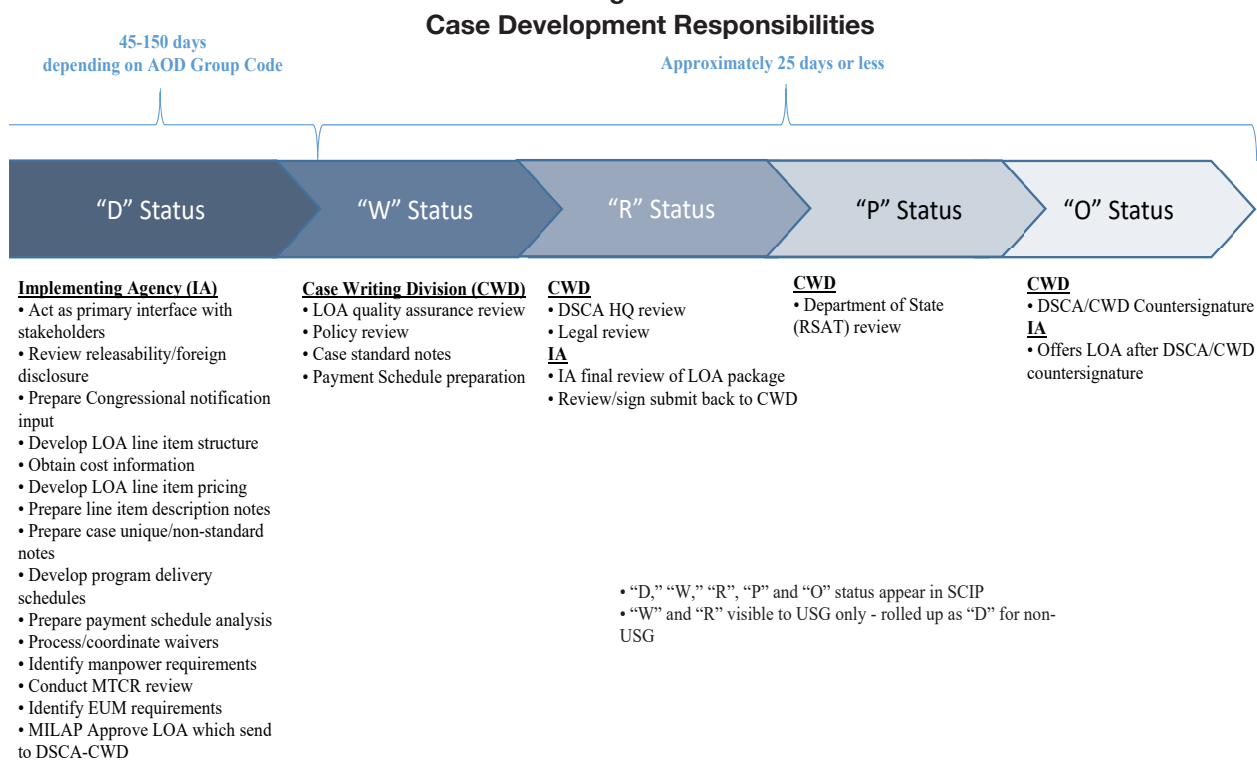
Case Development Responsibilities

45-150 days depending on AOD Group Code

Approximately 25 days or less

“D” Status

“W” Status

“R” Status

“P” Status

“O” Status

Implementing Agency (IA)
• Act as primary interface with stakeholders
• Review releasability/foreign disclosure
• Prepare Congressional notification input
• Develop LOA line item structure
• Obtain cost information
• Develop LOA line item pricing
• Prepare line item description notes
• Prepare case unique/non-standard notes
• Develop program delivery schedules
• Prepare payment schedule analysis
• Process/coordinate waivers
• Identify manpower requirements
• Conduct MTCR review
• Identify EUM requirements
• MILAP Approve LOA which send to DSCA-CWD

Case Writing Division (CWD)
• LOA quality assurance review
• Policy review
• Case standard notes
• Payment Schedule preparation

CWD
• DSCA HQ review
• Legal review
IA
• IA final review of LOA package
• Review/sign submit back to CWD

CWD
• Department of State (RSAT) review

CWD
• DSCA/CWD Countersignature
IA
• Offers LOA after DSCA/CWD countersignature

• “D,” “W,” “R”, “P” and “O” status appear in SCIP
• “W” and “R” visible to USG only - rolled up as “D” for non-USG